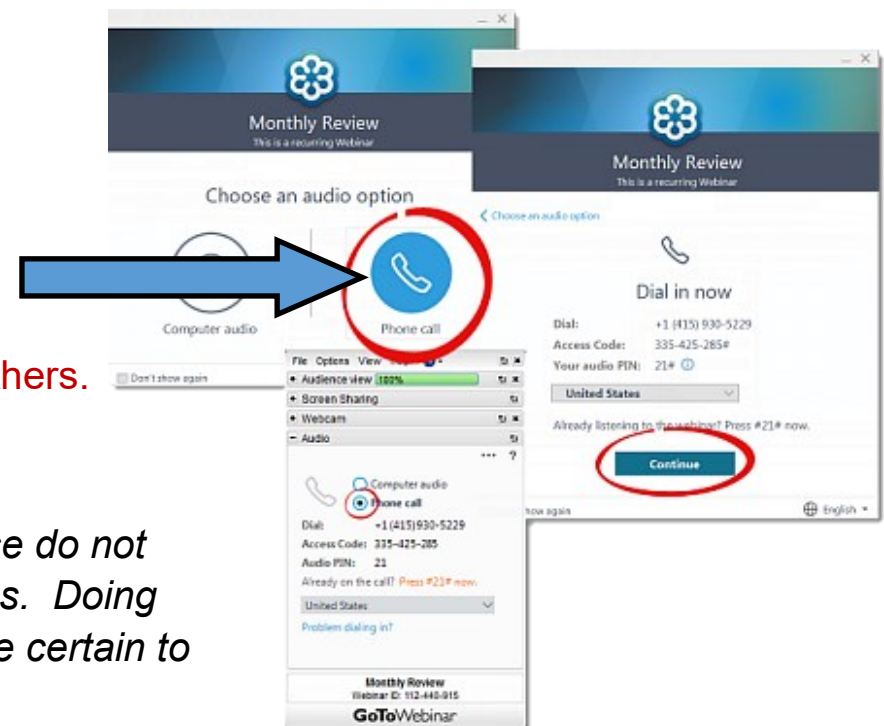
Monthly Review
This is a recurring Webinar

Choose an audio option

Computer audio

Phone call

Don't show again

hers.

e do not
s. Doing
e certain to

Monthly Review
This is a recurring Webinar

< Choose an audio option

Dial in now

Dial: +1 (415) 930-5229
Access Code: 335-425-285#
Your audio PIN: 21#

United States

Already listening to the webinar? Press #21# now.

Continue

how again

English

File Options View

Audience view 100%
Screen Sharing
Webcam
Audio

Computer audio
Phone call

Dial: +1 (415)930-5229
Access Code: 335-425-285
Audio PIN: 21
Already on the call? Press #21# now.

United States

Problem dialing in?

Monthly Review
Webinar ID: 112-440-915

GoToWebinar